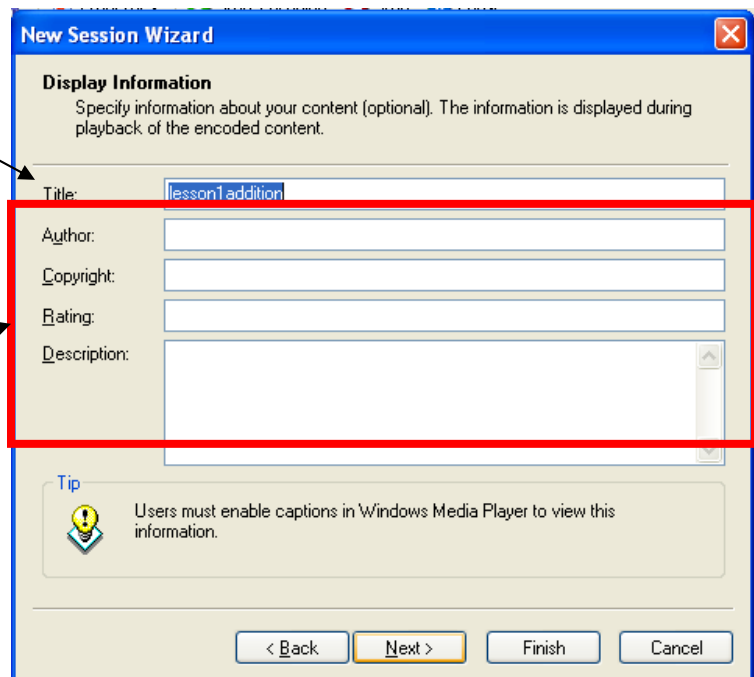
New Session Wizard

Display Information
Specify information about your content (optional). The information is displayed during playback of the encoded content.

Title: lesson1addition

Author:

Copyright:

Rating:

Description:

Tip
Users must enable captions in Windows Media Player to view this information.

< Back
Next >
Finish
Cancel